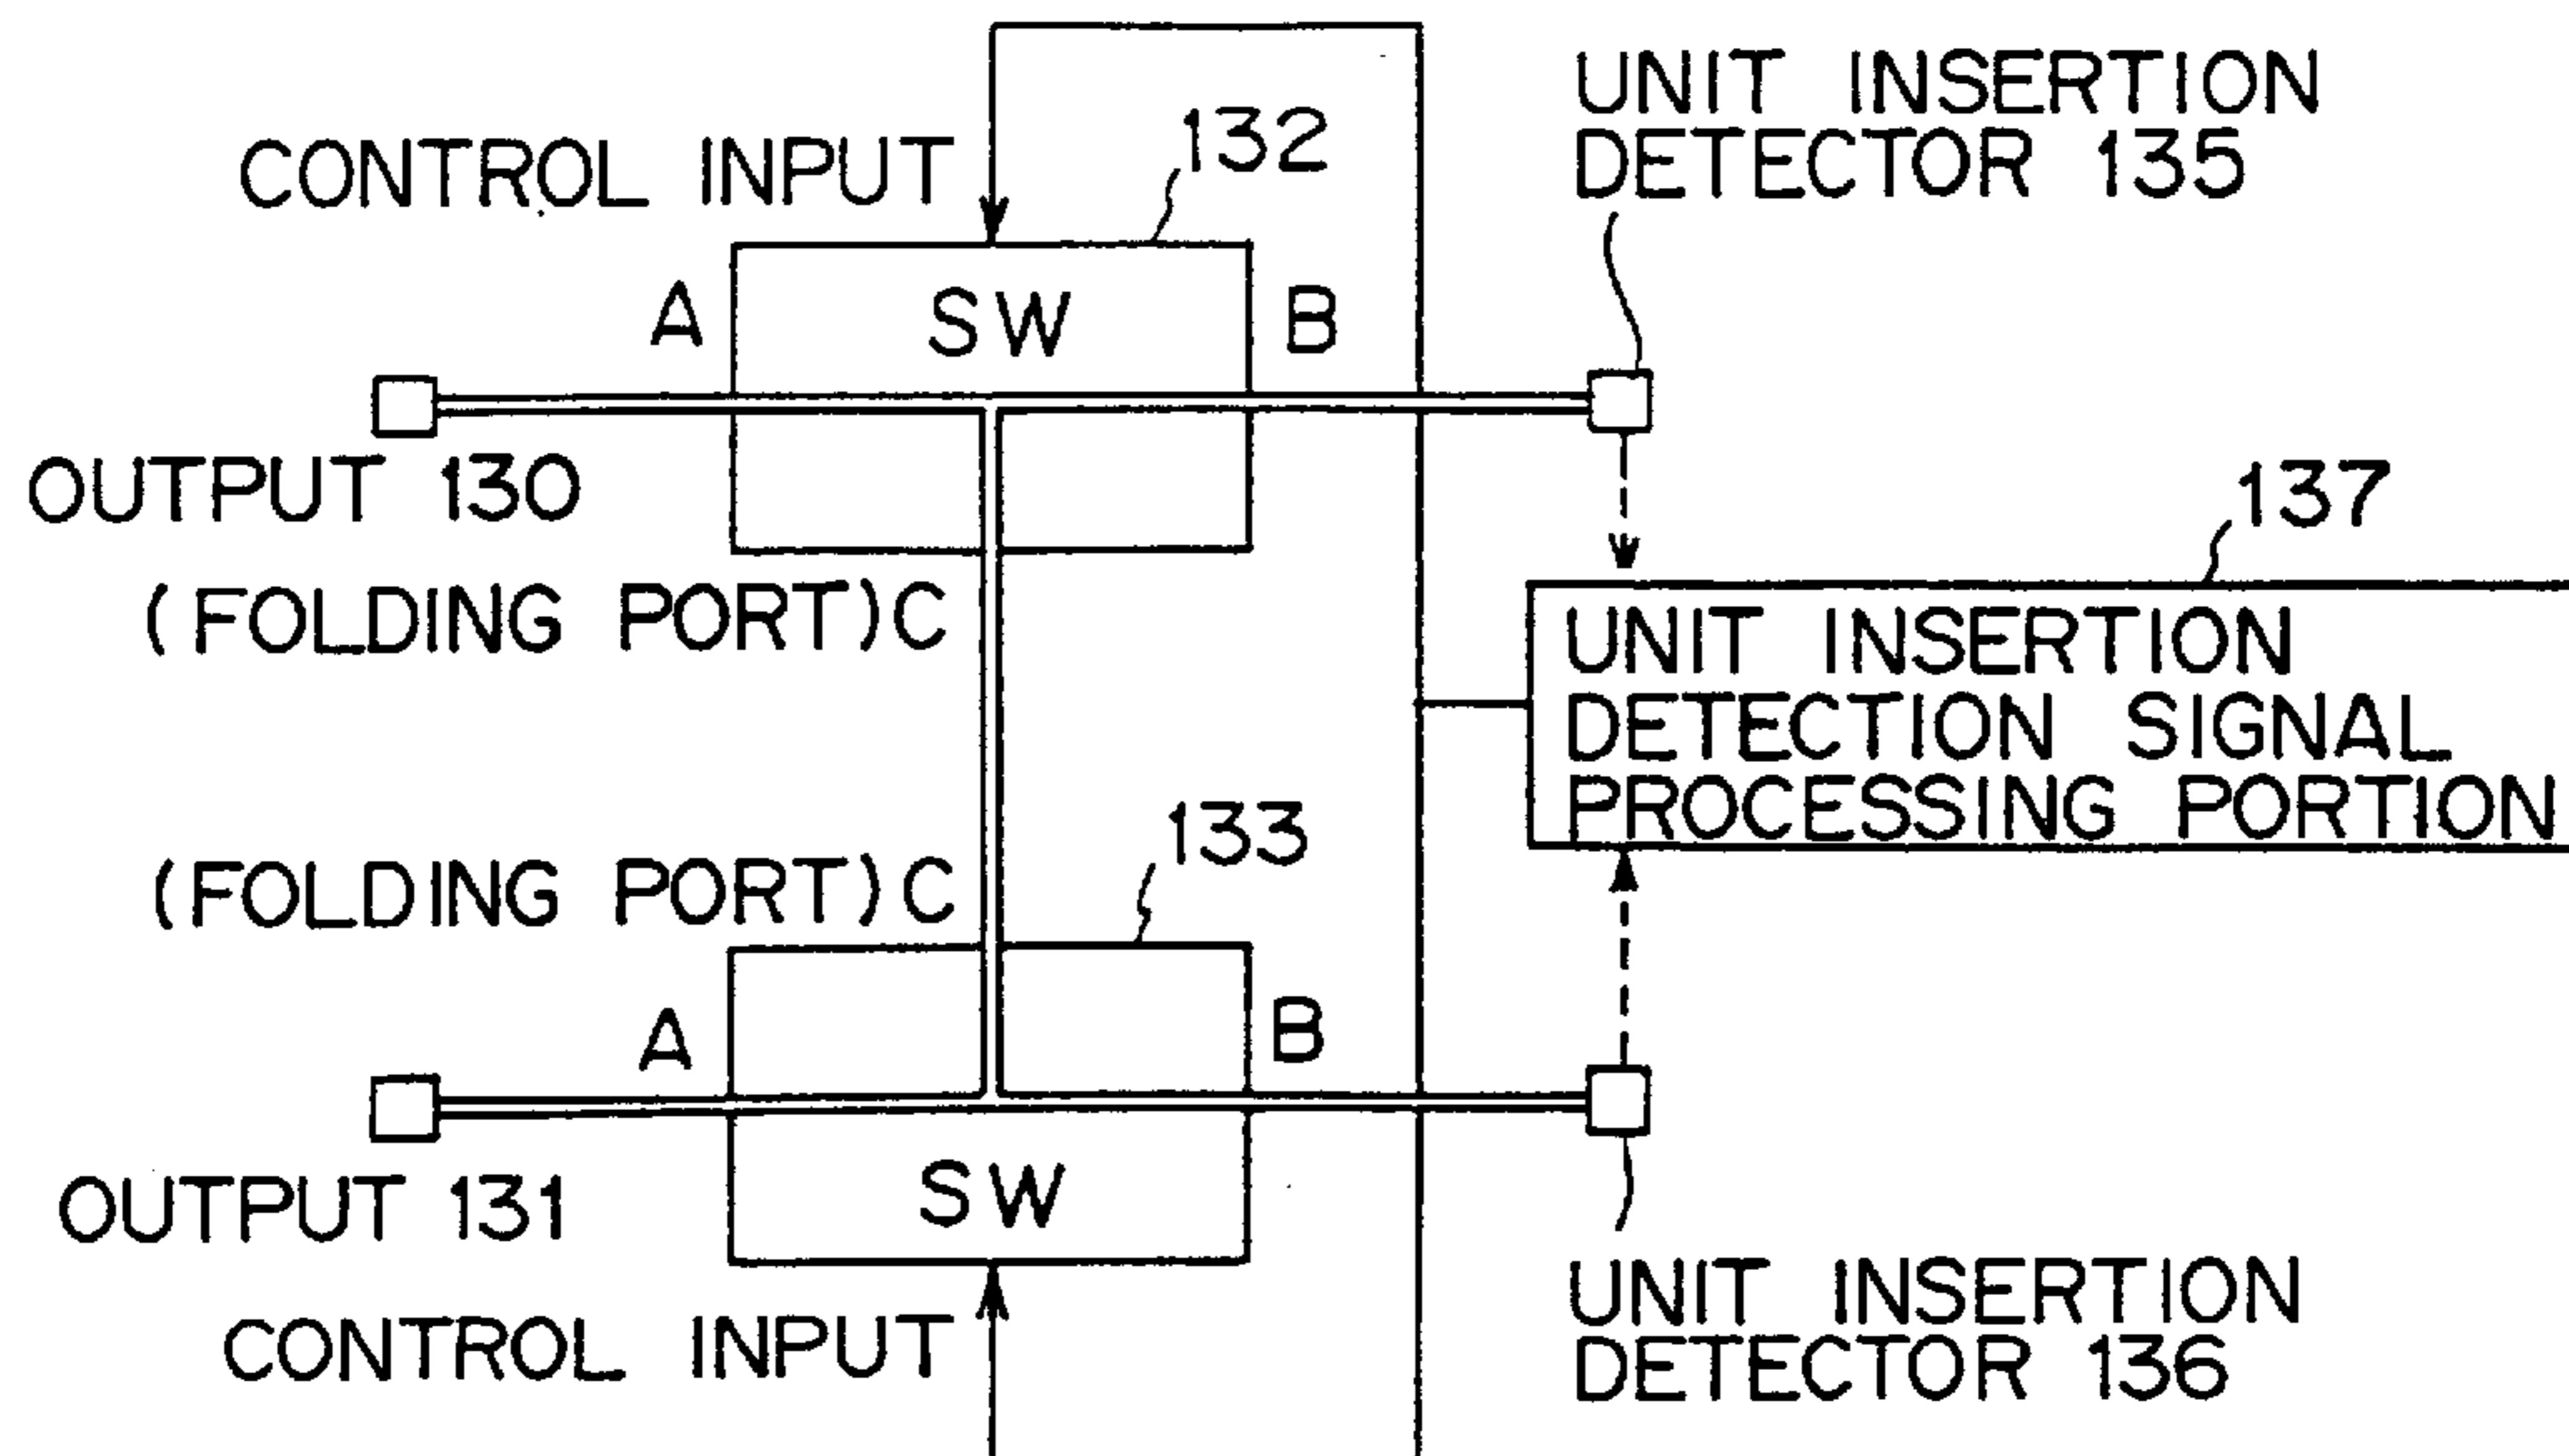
CONTROL INPUT

132

UNIT INSERTION DETECTOR 135

A

SW

B

OUTPUT 130

137

(FOLDING PORT)C

UNIT INSERTION DETECTION SIGNAL PROCESSING PORTION

133

(FOLDING PORT)C

A

B

OUTPUT 131

SW

CONTROL INPUT

UNIT INSERTION DETECTOR 136